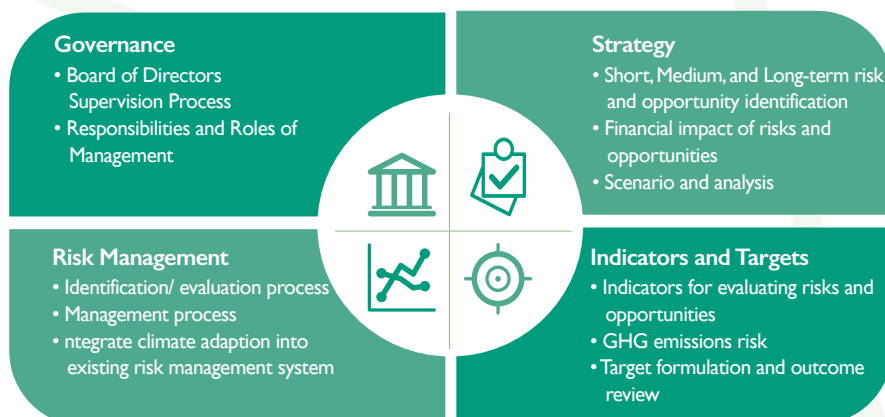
Governance
• Board of Directors Supervision Process
• Responsibilities and Roles of Management

Strategy
• Short, Medium, and Long-term risk and opportunity identification
• Financial impact of risks and opportunities
• Scenario and analysis

Risk Management
• Identification/ evaluation process
• Management process
• ntegrate climate adaption into existing risk management system

Indicators and Targets
• Indicators for evaluating risks and opportunities
• GHG emissions risk
• Target formulation and outcome review